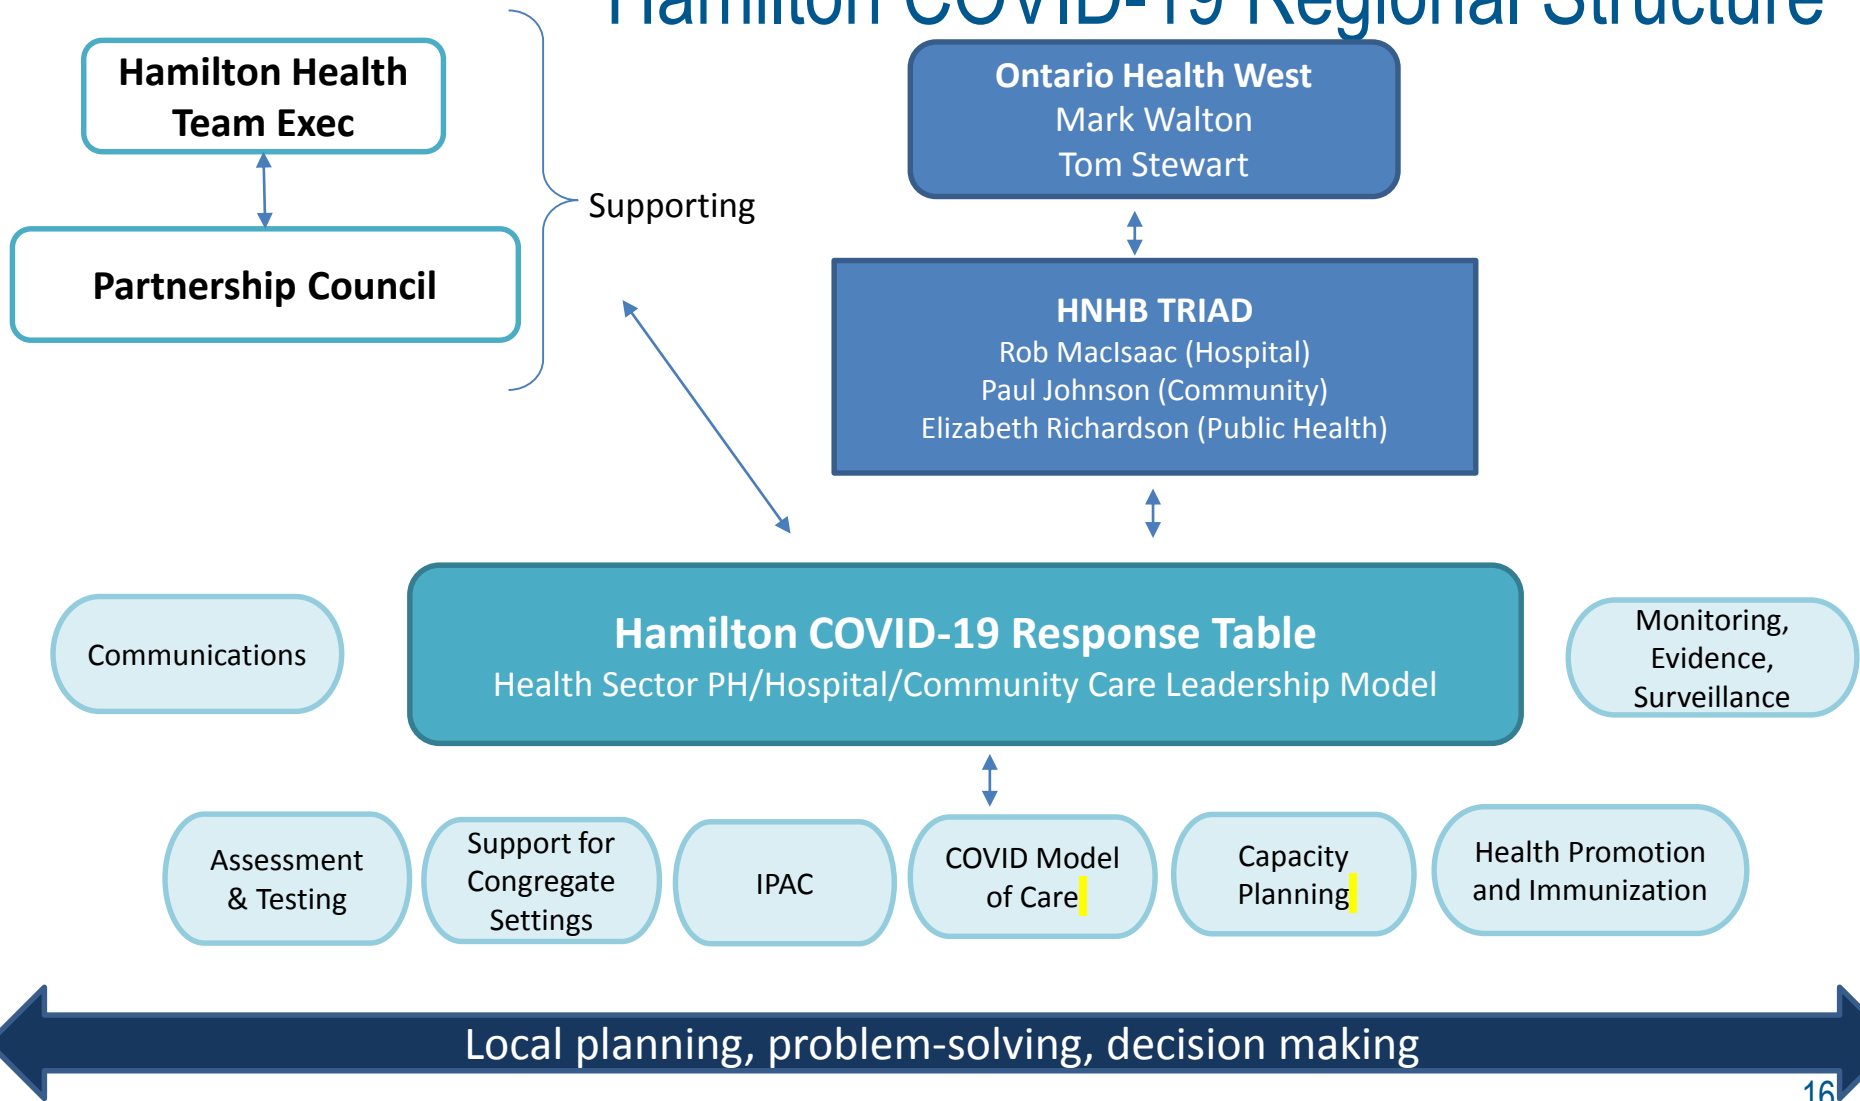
Hamilton COVID-19 Regional Structure

Hamilton Health Team Exec

Partnership Council

Supporting

Ontario Health West
Mark Walton
Tom Stewart

HNHB TRIAD
Rob MacIsaac (Hospital)
Paul Johnson (Community)
Elizabeth Richardson (Public Health)

Communications

Hamilton COVID-19 Response Table
Health Sector PH/Hospital/Community Care Leadership Model

Monitoring, Evidence, Surveillance

Assessment & Testing

Support for Congregate Settings

IPAC

COVID Model of Care

Capacity Planning

Health Promotion and Immunization

Local planning, problem-solving, decision making

16